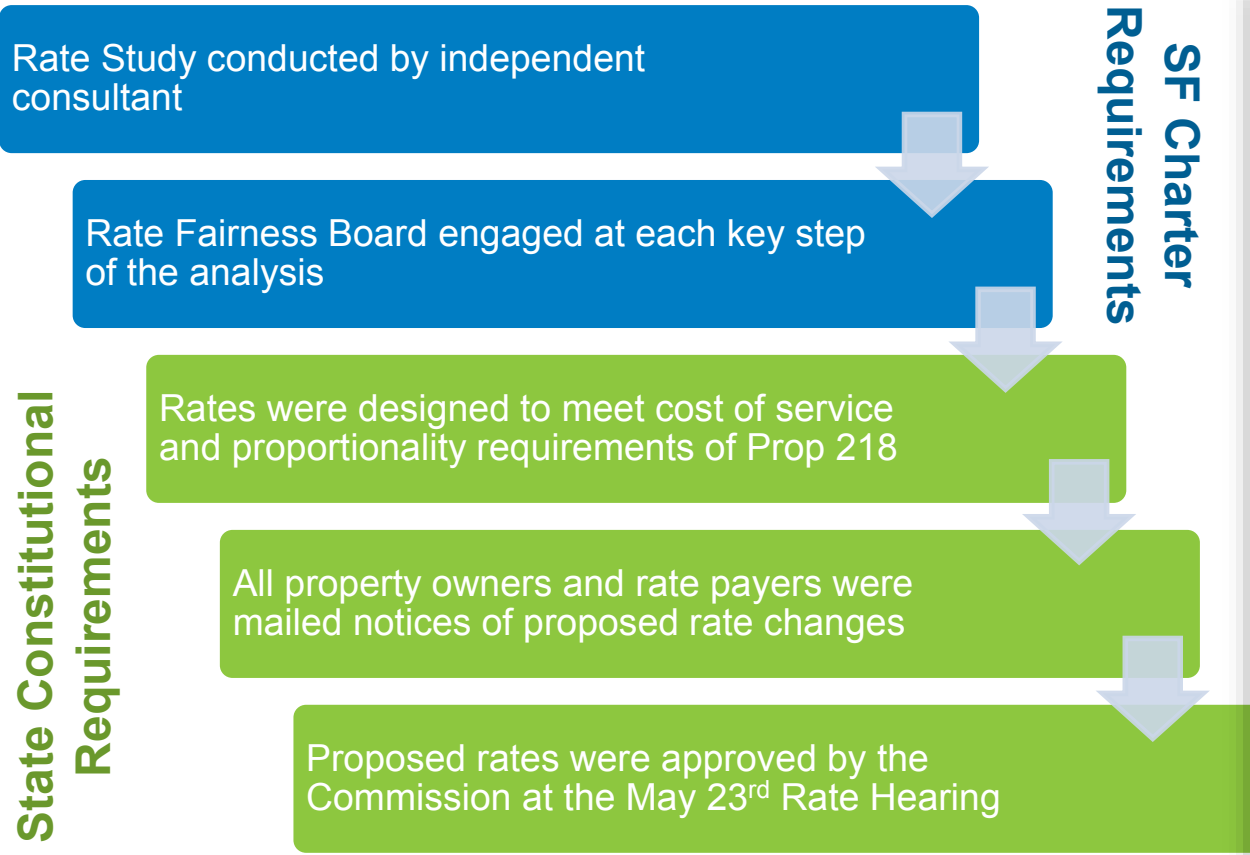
SF Charter Requirements

Rate Study conducted by independent consultant

Rate Fairness Board engaged at each key step of the analysis

State Constitutional Requirements

Rates were designed to meet cost of service and proportionality requirements of Prop 218

All property owners and rate payers were mailed notices of proposed rate changes

Proposed rates were approved by the Commission at the May 23$^{rd}$ Rate Hearing